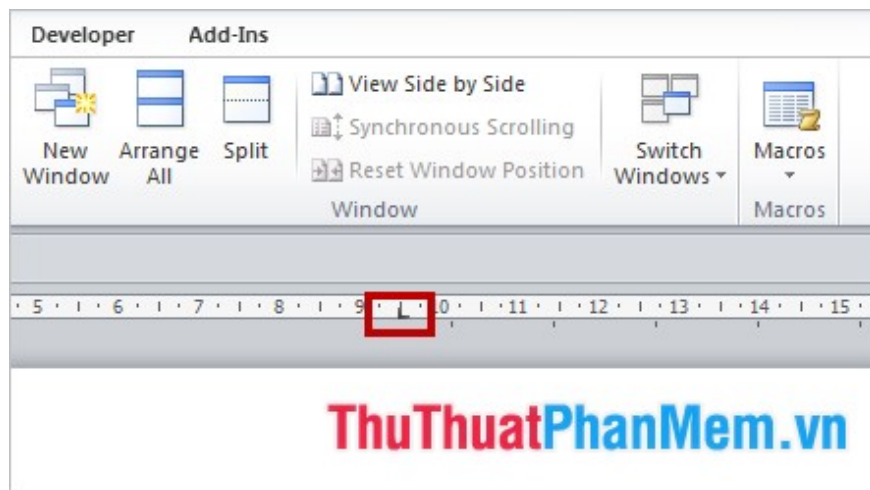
Developer Add-Ins

New Window
Arrange All
Split
View Side by Side
Synchronous Scrolling
Reset Window Position
Switch Windows
Window
Macros
Macros

5 · 6 · 7 · 8 · 9 · L · 10 · 11 · 12 · 13 · 14 · 15

ThuThuatPhanMem.vn